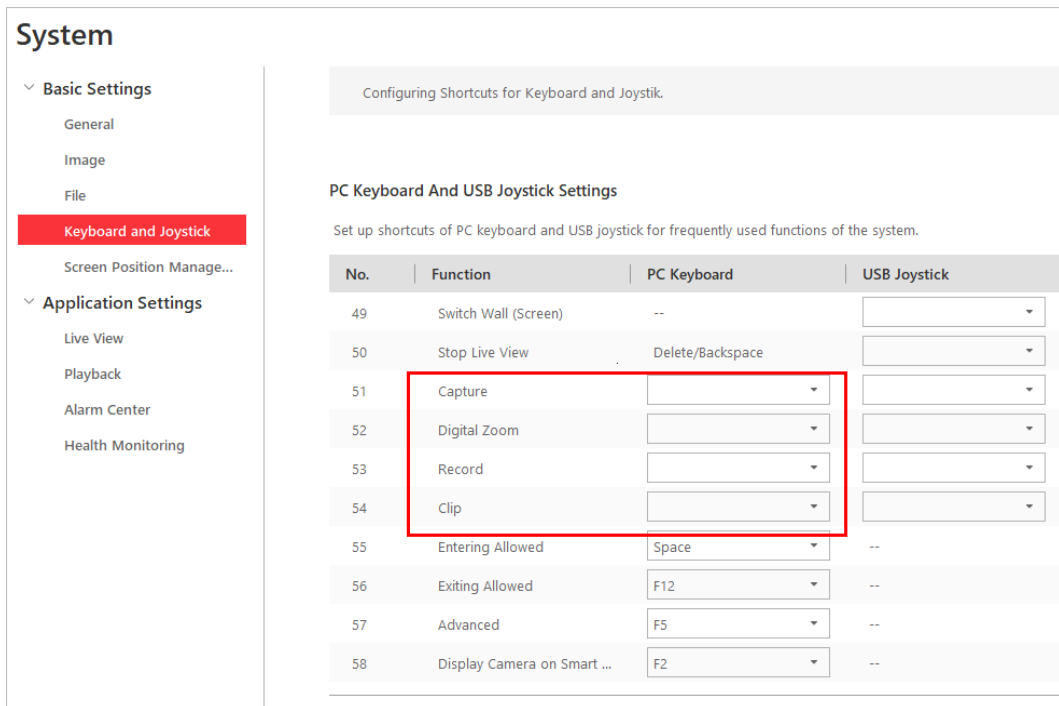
System

Basic Settings

General

Image

File

Keyboard and Joystick

Screen Position Manage...

Application Settings

Live View

Playback

Alarm Center

Health Monitoring

Configuring Shortcuts for Keyboard and Joystik.

PC Keyboard And USB Joystick Settings

Set up shortcuts of PC keyboard and USB joystick for frequently used functions of the system.

| No. | Function | PC Keyboard | USB Joystick |
|---|---|---|---|
| 49 | Switch Wall (Screen) | -- | |
| 50 | Stop Live View | Delete/Backspace | |
| 51 | Capture | | |
| 52 | Digital Zoom | | |
| 53 | Record | | |
| 54 | Clip | | |
| 55 | Entering Allowed | Space | -- |
| 56 | Exiting Allowed | F12 | -- |
| 57 | Advanced | F5 | -- |
| 58 | Display Camera on Smart ... | F2 | -- |